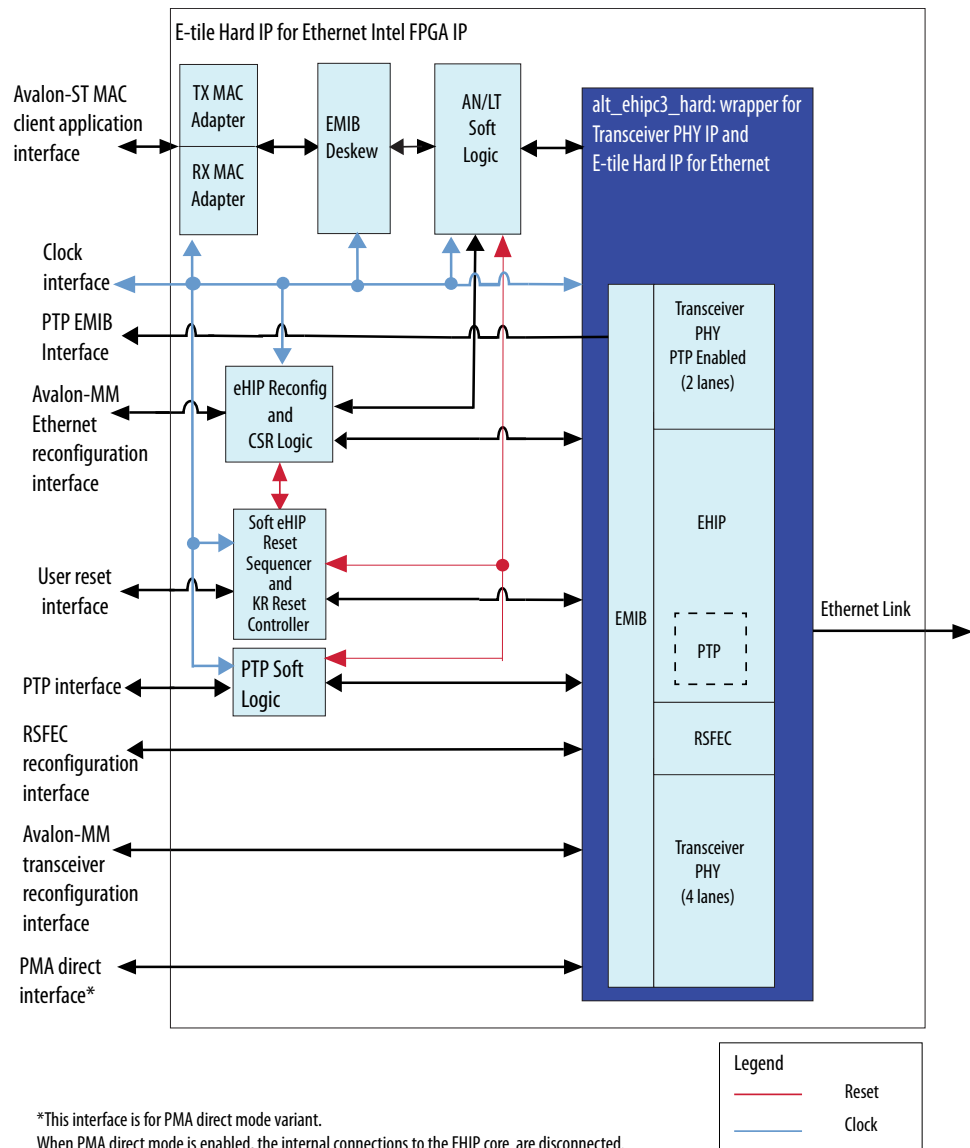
E-tile Hard IP for Ethernet Intel FPGA IP

Avalon-ST MAC client application interface

TX MAC Adapter

RX MAC Adapter

EMIB Deskew

AN/LT Soft Logic

alt_ehipc3_hard: wrapper for Transceiver PHY IP and E-tile Hard IP for Ethernet

Clock interface

PTP EMIB Interface

Avalon-MM Ethernet reconfiguration interface

eHIP Reconfig and CSR Logic

Transceiver PHY PTP Enabled (2 lanes)

EHIP

Soft eHIP Reset Sequencer and KR Reset Controller

User reset interface

EMIB

Ethernet Link

PTP

PTP interface

PTP Soft Logic

RSFEC reconfiguration interface

RSFEC

Avalon-MM transceiver reconfiguration interface

Transceiver PHY (4 lanes)

PMA direct interface*

Legend

Reset

Clock

*This interface is for PMA direct mode variant.

When PMA direct mode is enabled, the internal connections to the EHIP core are disconnected.